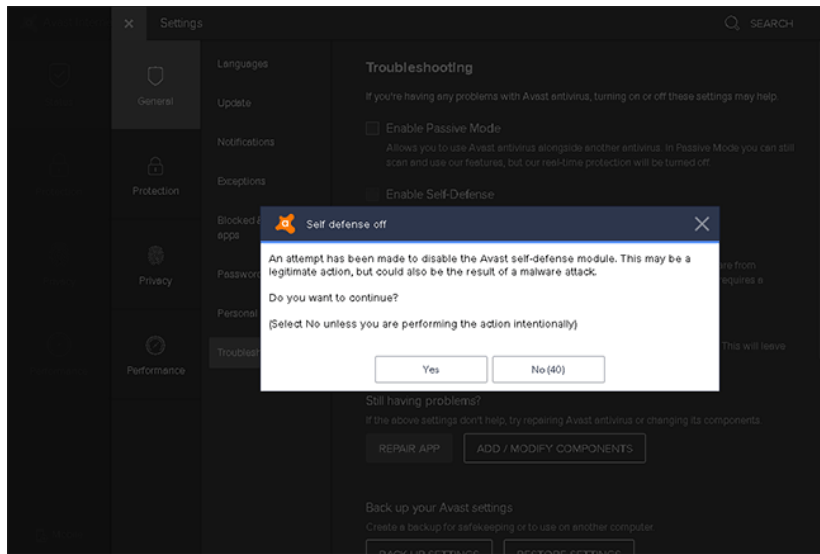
Settings

SEARCH

General

Protection

Privacy

Performance

Languages

Update

Notifications

Exceptions

Blocked & apps

Passwo

Personal

Troublesh

Troubleshooting

If you're having any problems with Avast antivirus, turning on or off these settings may help.

Enable Passive Mode

Allows you to use Avast antivirus alongside another antivirus. In Passive Mode you can still scan and use our features, but our real-time protection will be turned off.

Enable Self-Defense

Self defense off

An attempt has been made to disable the Avast self-defense module. This may be a legitimate action, but could also be the result of a malware attack.

Do you want to continue?

(Select No unless you are performing the action intentionally)

Yes

No (40)

are from

equires a

This will leave

Still having problems?

If the above settings don't help, try repairing Avast antivirus or changing its components.

REPAIR APP

ADD / MODIFY COMPONENTS

Back up your Avast settings

Create a backup for safekeeping or to use on another computer.

BACK UP SETTINGS

RESTORE SETTINGS